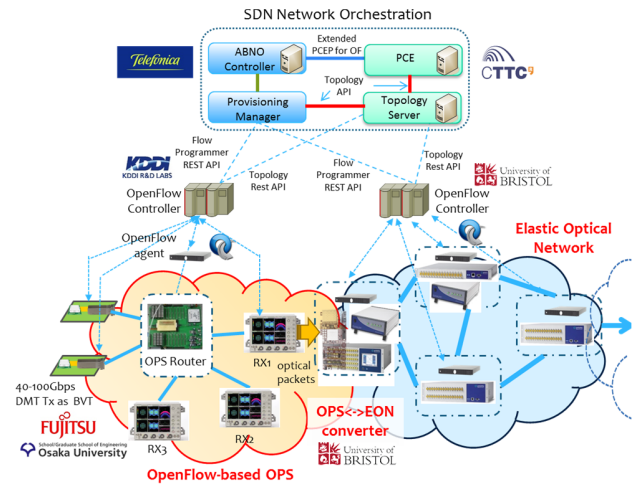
SDN Network Orchestration

Telefonica

ABNO Controller

Extended PCEP for OF

PCE

CTTC

Topology API

Provisioning Manager

Topology Server

Flow Programmer REST API

KDDI KDDI R&D LABS

Topology Rest API

Flow Programmer REST API

Topology Rest API

University of BRISTOL

OpenFlow Controller

OpenFlow Controller

OpenFlow agent

Elastic Optical Network

OPS Router

RX1

optical packets

40-100Gbps DMT Tx as BVT

RX3

RX2

OPS<->EON converter

FUJITSU

School/Graduate School of Engineering Osaka University

University of BRISTOL

OpenFlow-based OPS